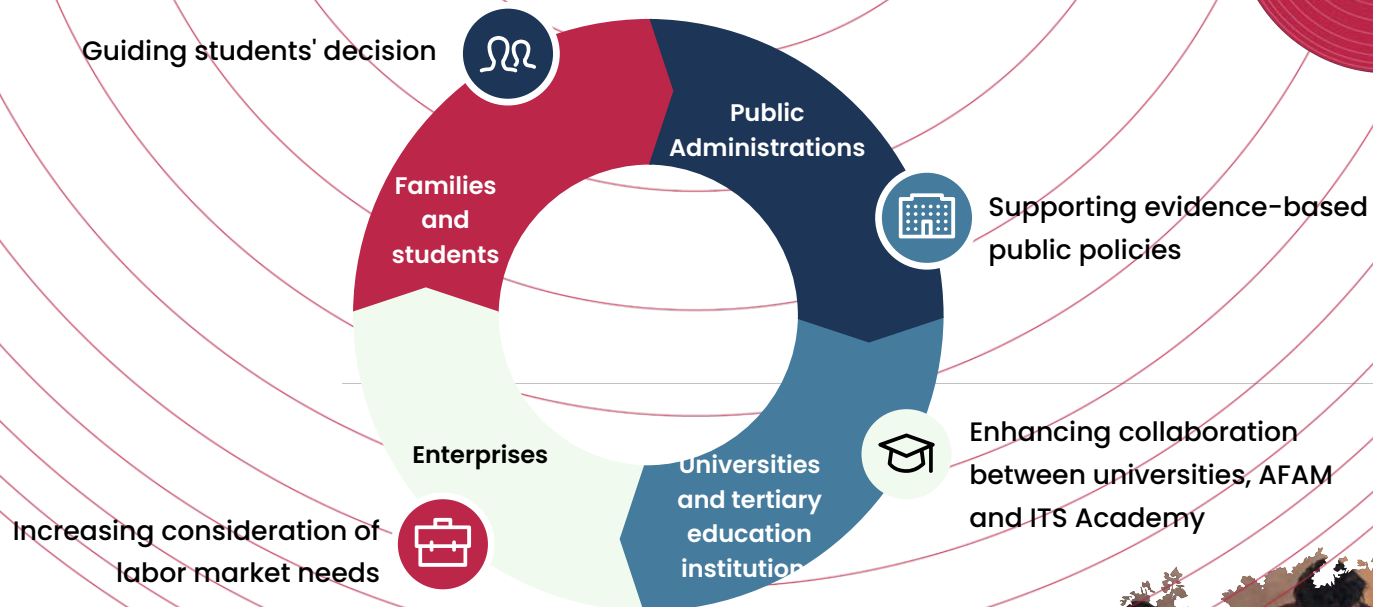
Guiding students' decision

Public Administrations

Families and students

Supporting evidence-based public policies

Enterprises

Universities and tertiary education institution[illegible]

Enhancing collaboration between universities, AFAM and ITS Academy

Increasing consideration of labor market needs